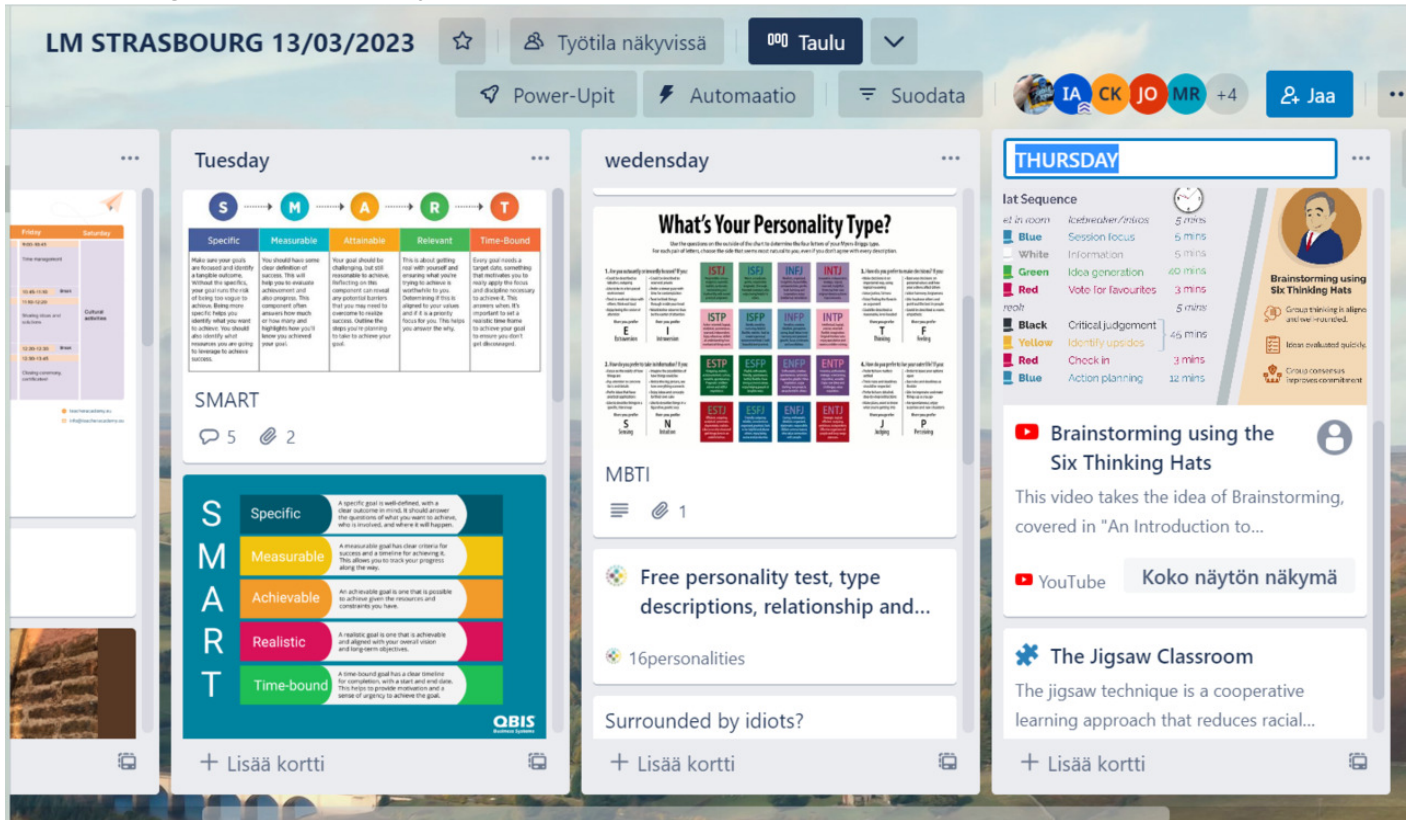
LM STRASBOURG 13/03/2023

Työtila näkyvissä

Taulu

Power-Upit

Automaatio

Suodata

IA CK JO MR +4

Jaa

...

Friday Saturday

Time management

Cultural activities

Sharing ideas and solutions

Closing ceremony, certificates

...

Tuesday

S M A R T

| Specific | Measurable | Attainable | Relevant | Time-Bound |
|---|---|---|---|---|
| Make sure your goals are focused and identify a tangible outcome. Without the specifics, your goal runs the risk of being too vague to achieve. Being more specific helps you identify what you want to achieve. You should also identify what resources you are going to leverage to achieve success. | You should have some clear definition of success. This will help you to evaluate achievement and also progress. This component often answers how much or how many and highlights how you'll know you achieved your goal. | Your goal should be challenging, but still reasonable to achieve. Reflecting on this component can reveal any potential barriers that you may need to overcome to realize success. Outline the steps you're planning to take to achieve your goal. | This is about getting real with yourself and ensuring what you're trying to achieve is worthwhile to you. Determining if this is aligned to your values and if it is a priority focus for you. This helps you answer the why. | Every goal needs a target date, something that motivates you to really apply the focus and discipline necessary to achieve it. This answers when. It's important to set a realistic time frame to achieve your goal to ensure you don't get discouraged. |

SMART

5 2

S Specific A specific goal is well-defined, with a clear outcome in mind. It should answer the questions of what you want to achieve, who is involved, and where it will happen.

M Measurable A measurable goal has clear criteria for success and a timeline for achieving it. This allows you to track your progress along the way.

A Achievable An achievable goal is one that is possible to achieve given the resources and constraints you have.

R Realistic A realistic goal is one that is achievable and aligned with your overall vision and long-term objectives.

T Time-bound A time-bound goal has a clear timeline for completion, with a start and end date. This helps to provide motivation and a sense of urgency to achieve the goal.

QBIS Business Systems

+ Lisää kortti

wedensday

What's Your Personality Type?

ISTJ ISFJ INFJ INTJ
ISTP ISFP INFP INTP
ESTP ESFP ENFP ENTP
ESTJ ESFJ ENFJ ENTJ

E Extraversion I Introversion
S Sensing N Intuition
T Thinking F Feeling
J Judging P Perceiving

MBTI

1

Free personality test, type descriptions, relationship and...

16personalities

Surrounded by idiots?

+ Lisää kortti

THURSDAY

lat Sequence

Blue Session focus 5 mins
White Information 5 mins
Green Idea generation 10 mins
Red Vote for favourites 3 mins
Black Critical judgement
Yellow Identify upsides 45 mins
Red Check in 3 mins
Blue Action planning 12 mins

Brainstorming using Six Thinking Hats

Brainstorming using the Six Thinking Hats

This video takes the idea of Brainstorming, covered in "An Introduction to...

YouTube

Koko näytön näkymä

The Jigsaw Classroom

The jigsaw technique is a cooperative learning approach that reduces racial...

+ Lisää kortti